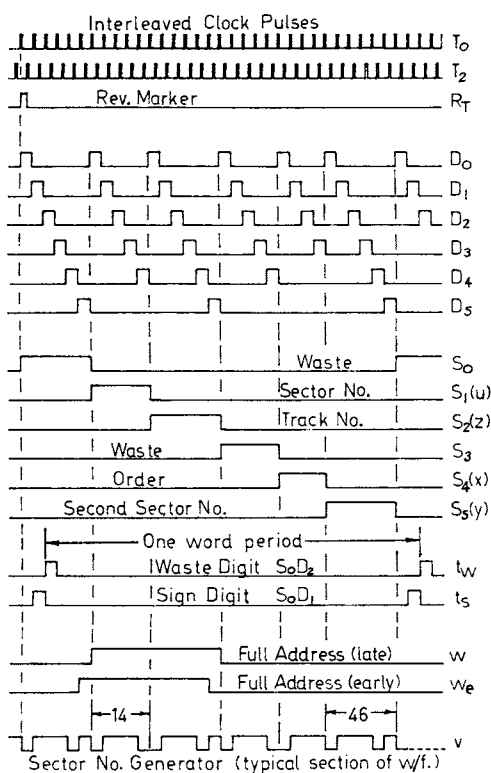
Interleaved Clock Pulses

$T_0$

$T_2$

Rev. Marker $R_T$

$D_0$

$D_1$

$D_2$

$D_3$

$D_4$

$D_5$

Waste $S_0$

Sector No. $S_1(u)$

Track No. $S_2(z)$

Waste $S_3$

Order $S_4(x)$

Second Sector No. $S_5(y)$

One word period

Waste Digit $S_0D_2$ $t_W$

Sign Digit $S_0D_1$ $t_S$

Full Address (late) $w$

Full Address (early) $w_e$

14

46

$v$

Sector No. Generator (typical section of w/f.)